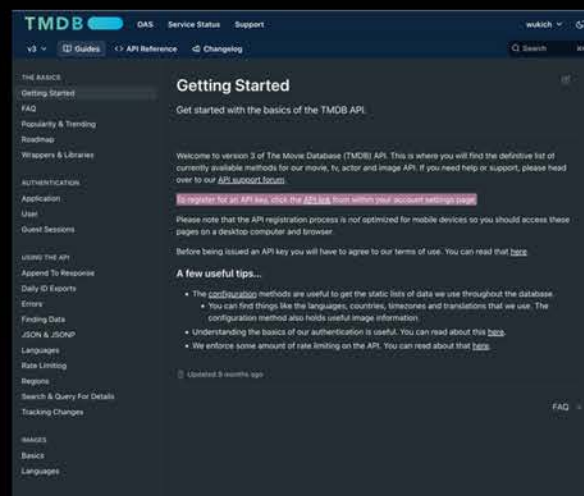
TMDB OAS Service Status Support wukich

v3 Guides API Reference Changelog Search

THE BASICS
Getting Started
FAQ
Popularity & Trending
Roadmap
Wrappers & Libraries

AUTHENTICATION
Application
User
Guest Sessions

USING THE API
Append To Response
Daily ID Exports
Errors
Finding Data
JSON & JSONP
Languages
Rate Limiting
Regions
Search & Query For Details
Tracking Changes

IMAGES
Basics
Languages

Getting Started

Get started with the basics of the TMDB API.

Welcome to version 3 of The Movie Database (TMDB) API. This is where you will find the definitive list of currently available methods for our movie, tv, actor and image API. If you need help or support, please head over to our API support forum.

To register for an API key, click the API link from within your account settings page.

Please note that the API registration process is not optimized for mobile devices so you should access these pages on a desktop computer and browser.

Before being issued an API key you will have to agree to our terms of use. You can read that here.

A few useful tips...

• The configuration methods are useful to get the static lists of data we use throughout the database.
• You can find things like the languages, countries, timezones and translations that we use. The configuration method also holds useful image information.
• Understanding the basics of our authentication is useful. You can read about this here.
• We enforce some amount of rate limiting on the API. You can read about that here.

Updated 5 months ago

FAQ